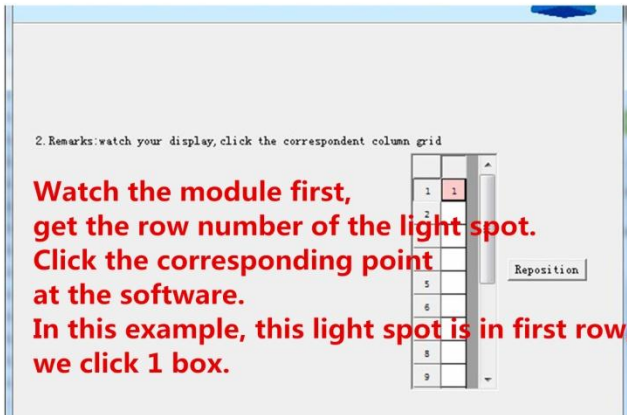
2. Remarks:watch your display, click the correspondent column grid

Watch the module first,
get the row number of the light spot.
Click the corresponding point
at the software.
In this example, this light spot is in first row
we click 1 box.

| 1 | 1 |
|---|---|
| 2 | |
| 5 | |
| 6 | |
| 8 | |
| 9 | |

Reposition